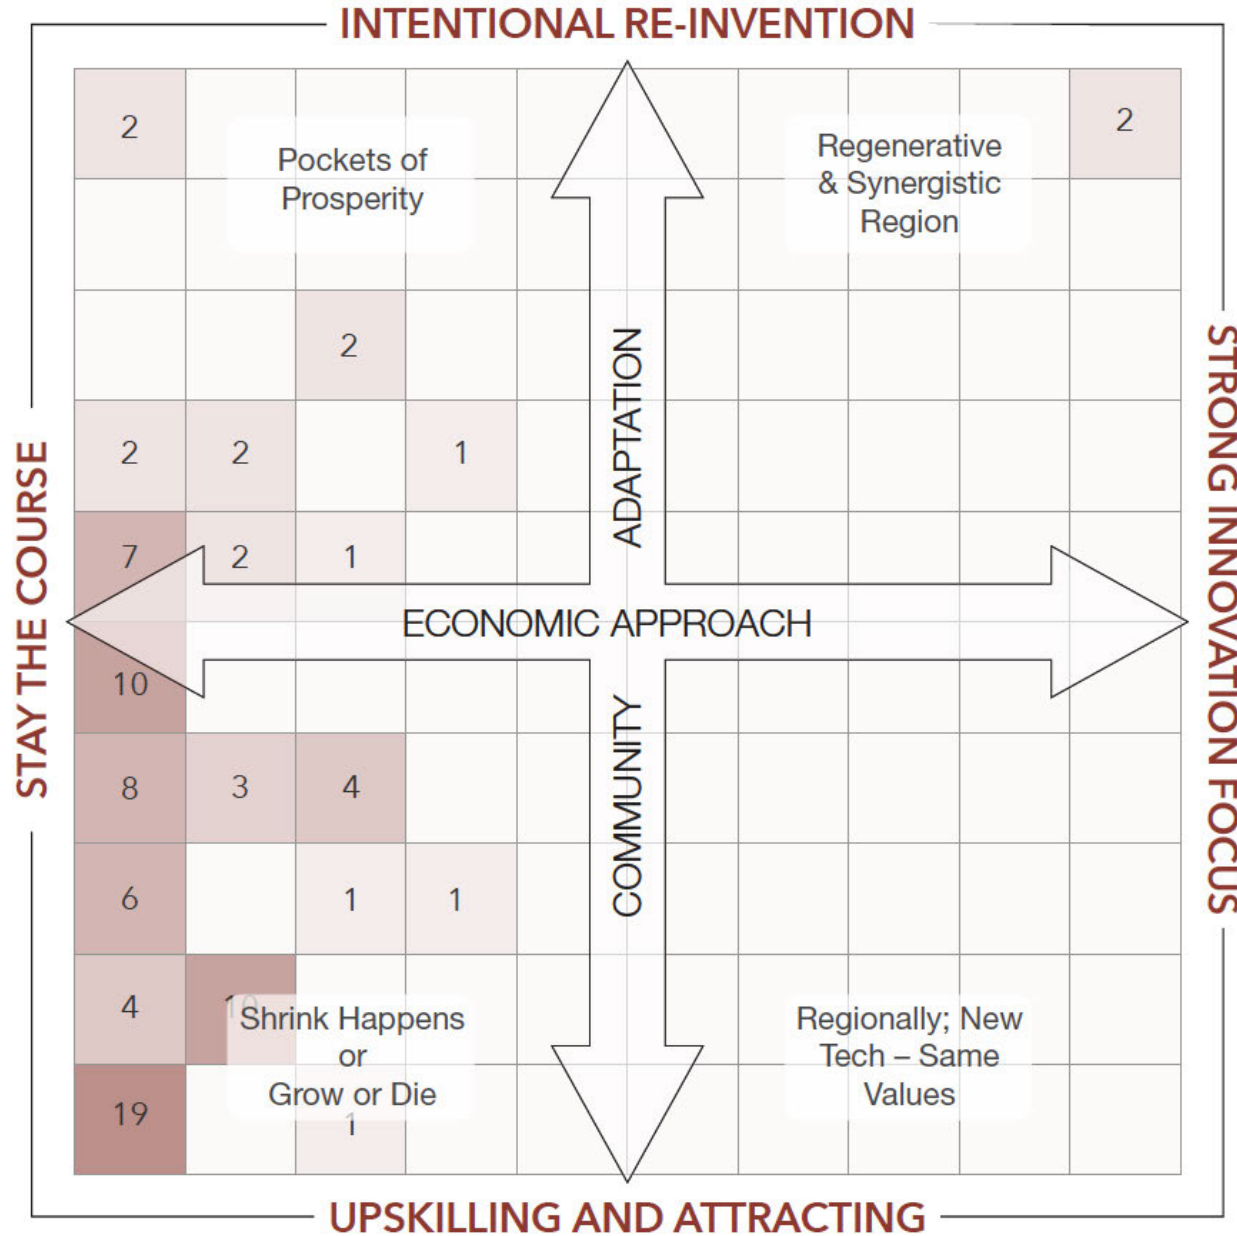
INTENTIONAL RE-INVENTION

STAY THE COURSE

STRONG INNOVATION FOCUS

UPSKILLING AND ATTRACTING

Pockets of Prosperity

Regenerative & Synergistic Region

Shrink Happens or Grow or Die

Regionally; New Tech – Same Values

ADAPTATION

ECONOMIC APPROACH

COMMUNITY

| 2 | | | | | | | | | 2 |
|---|---|---|---|---|---|---|---|---|---|
| | | | | | | | | | |
| | | 2 | | | | | | | |
| 2 | 2 | | 1 | | | | | | |
| 7 | 2 | 1 | | | | | | | |
| 10 | | | | | | | | | |
| 8 | 3 | 4 | | | | | | | |
| 6 | | 1 | 1 | | | | | | |
| 4 | 10 | | | | | | | | |
| 19 | | 1 | | | | | | | |